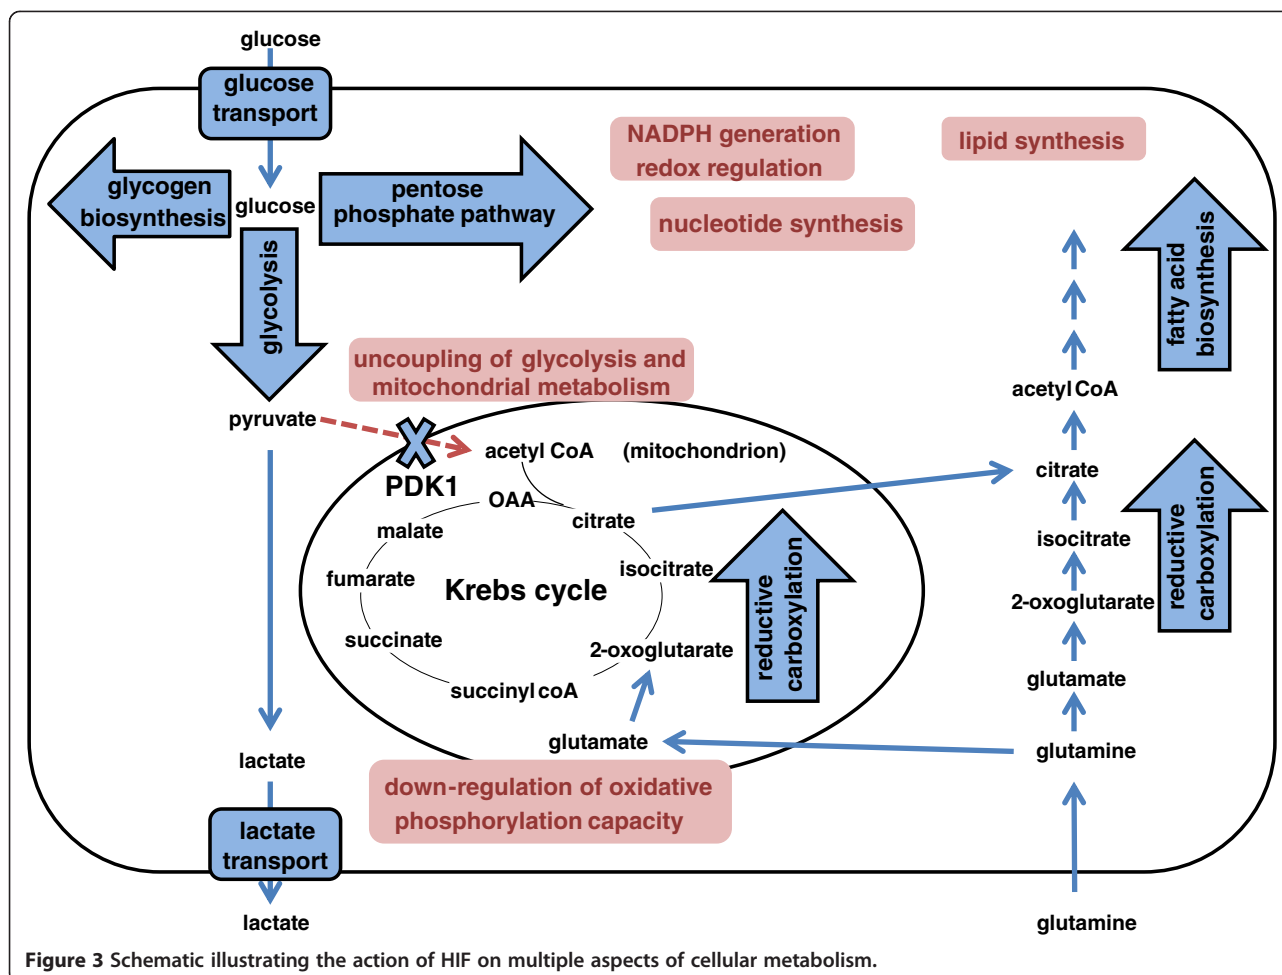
glucose

glucose transport

glycogen biosynthesis

glucose

pentose phosphate pathway

NADPH generation redox regulation

lipid synthesis

nucleotide synthesis

fatty acid biosynthesis

glycolysis

uncoupling of glycolysis and mitochondrial metabolism

pyruvate

PDK1

acetyl CoA

(mitochondrion)

acetyl CoA

citrate

OAA

citrate

malate

isocitrate

fumarate

Krebs cycle

succinate

2-oxoglutarate

succinyl coA

reductive carboxylation

isocitrate

2-oxoglutarate

reductive carboxylation

glutamate

glutamate

glutamine

lactate

down-regulation of oxidative phosphorylation capacity

lactate transport

lactate

glutamine

**Figure 3** Schematic illustrating the action of HIF on multiple aspects of cellular metabolism.